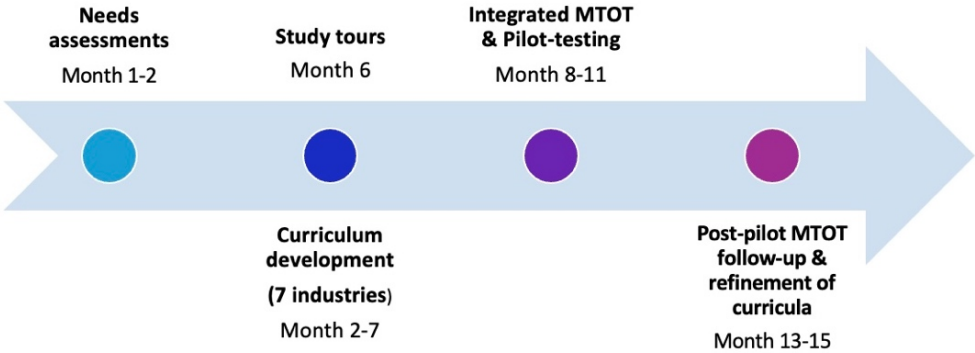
Needs assessments
Month 1-2

Study tours
Month 6

Integrated MTOT & Pilot-testing
Month 8-11

Curriculum development
(7 industries)
Month 2-7

Post-pilot MTOT follow-up & refinement of curricula
Month 13-15